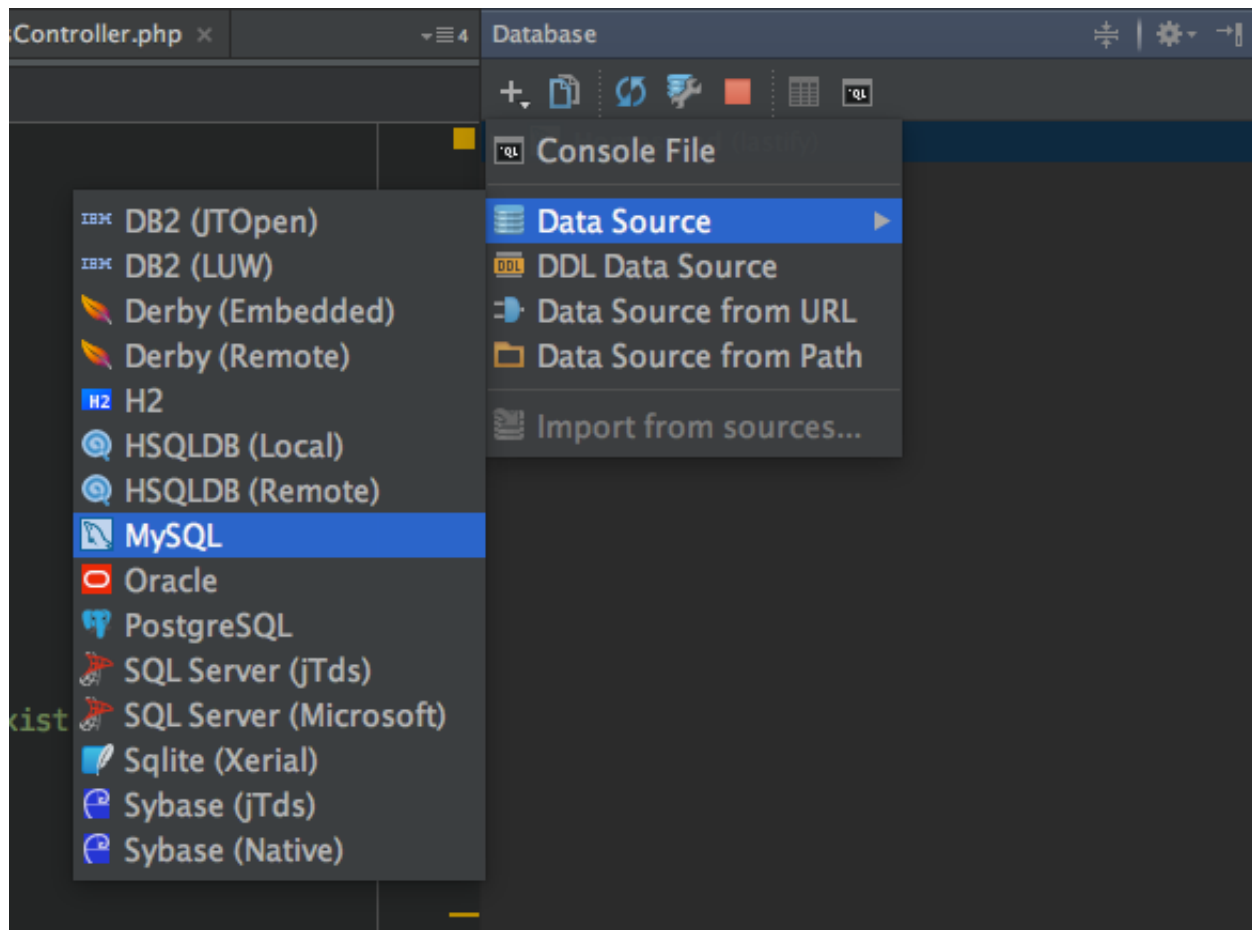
sController.php ×

Database

Console File

Data Source
DDL Data Source
Data Source from URL
Data Source from Path

Import from sources...

DB2 (JTOpen)
DB2 (LUW)
Derby (Embedded)
Derby (Remote)
H2
HSQLDB (Local)
HSQLDB (Remote)
MySQL
Oracle
PostgreSQL
SQL Server (jTds)
SQL Server (Microsoft)
Sqlite (Xerial)
Sybase (jTds)
Sybase (Native)

xist